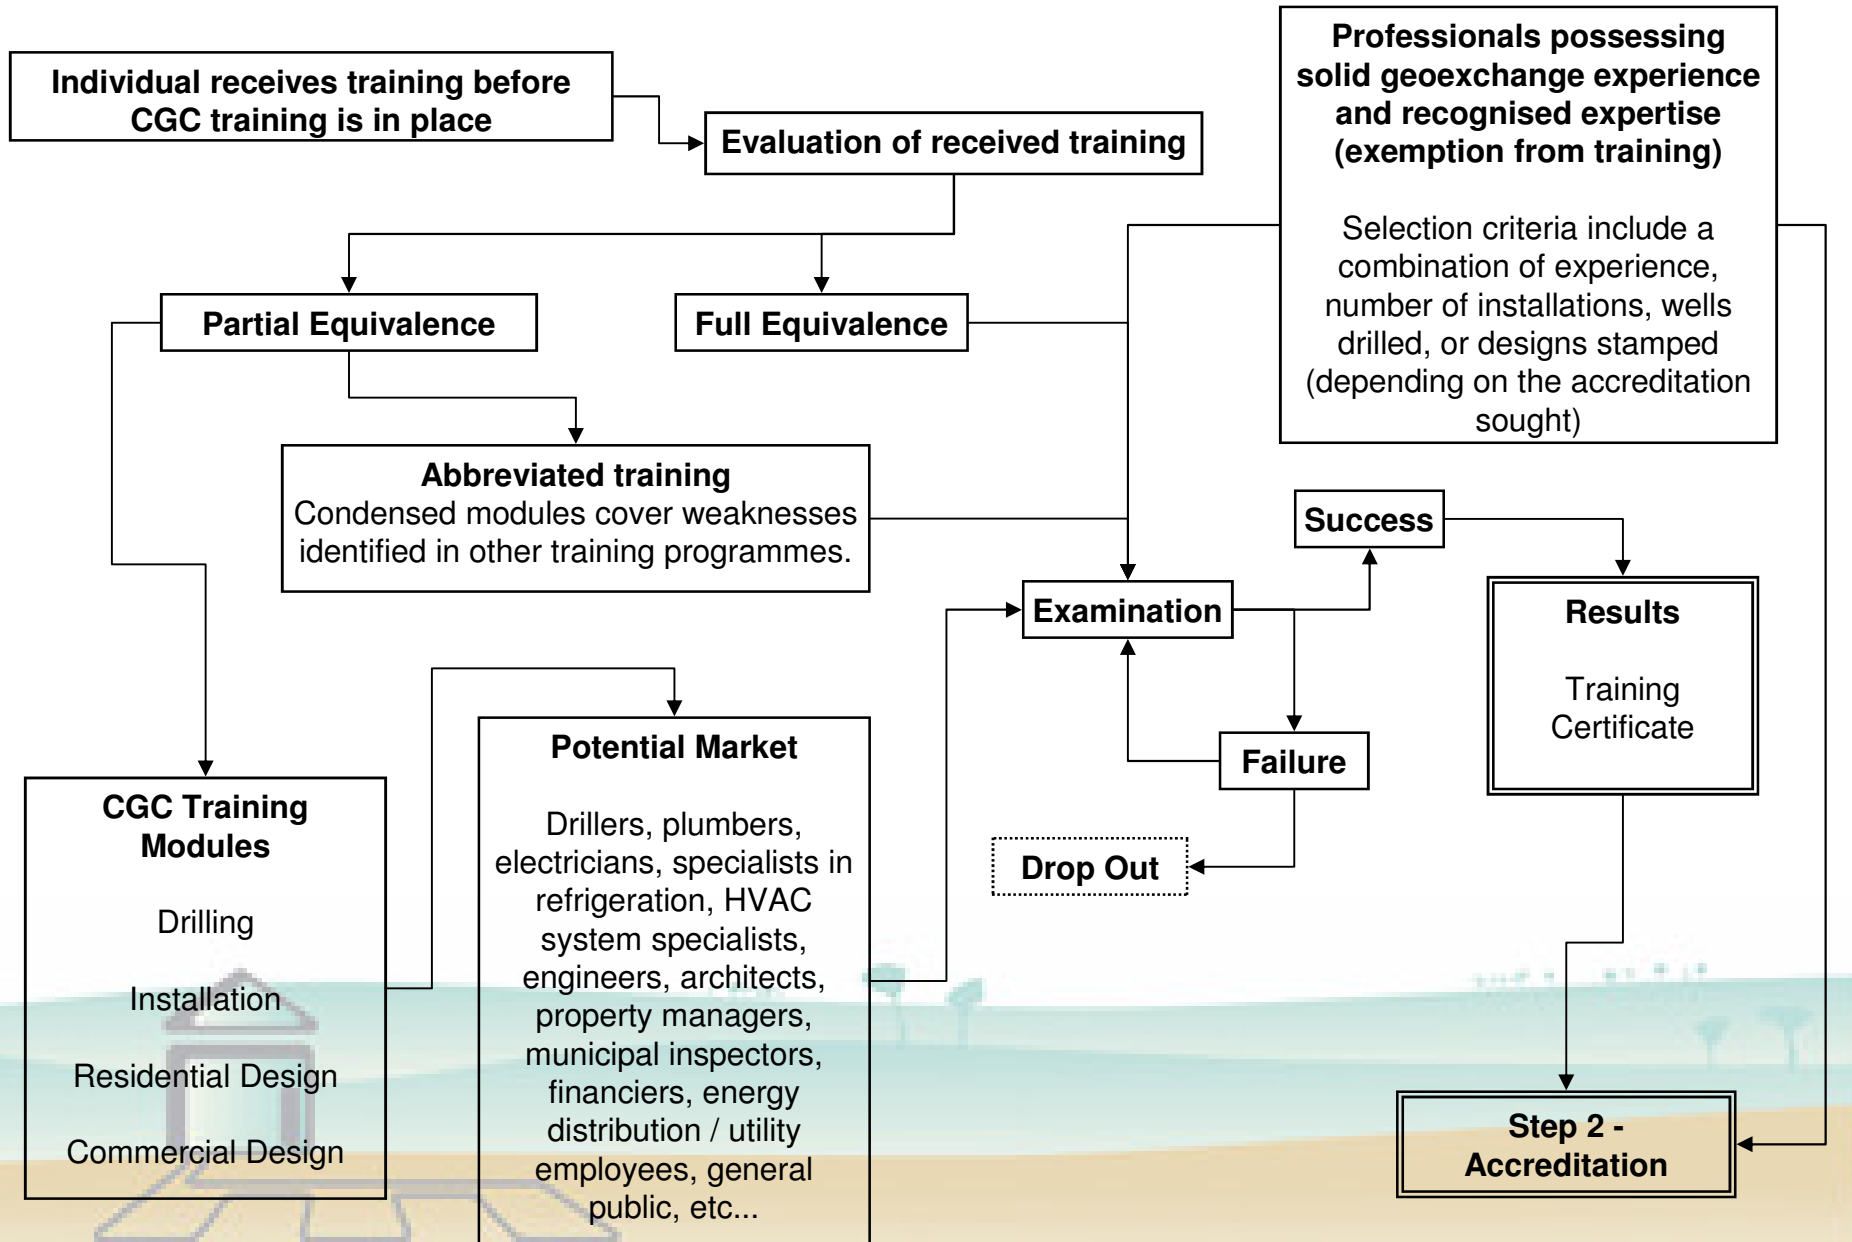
Individual receives training before CGC training is in place

Evaluation of received training

Professionals possessing solid geoexchange experience and recognised expertise (exemption from training)

Selection criteria include a combination of experience, number of installations, wells drilled, or designs stamped (depending on the accreditation sought)

Partial Equivalence

Full Equivalence

Abbreviated training
Condensed modules cover weaknesses identified in other training programmes.

Success

Examination

Results

Training Certificate

Potential Market

Drillers, plumbers, electricians, specialists in refrigeration, HVAC system specialists, engineers, architects, property managers, municipal inspectors, financiers, energy distribution / utility employees, general public, etc...

Failure

CGC Training Modules

Drilling

Installation

Residential Design

Commercial Design

Drop Out

Step 2 - Accreditation